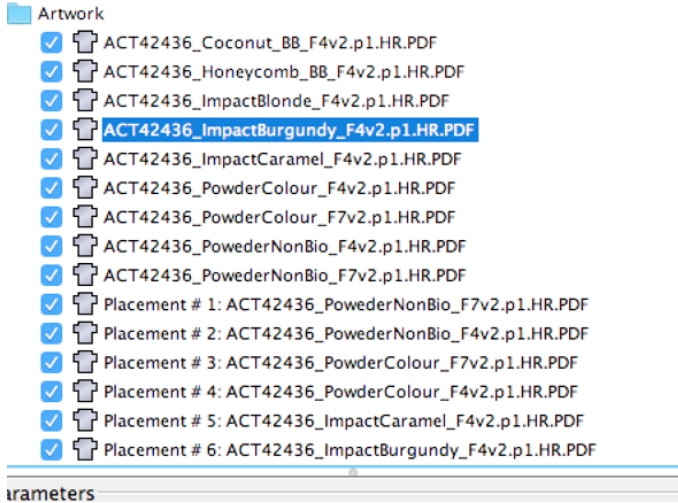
Artwork
ACT42436_Coconut_BB_F4v2.p1.HR.PDF
ACT42436_Honeycomb_BB_F4v2.p1.HR.PDF
ACT42436_ImpactBlonde_F4v2.p1.HR.PDF
ACT42436_ImpactBurgundy_F4v2.p1.HR.PDF
ACT42436_ImpactCaramel_F4v2.p1.HR.PDF
ACT42436_PowderColour_F4v2.p1.HR.PDF
ACT42436_PowderColour_F7v2.p1.HR.PDF
ACT42436_PowederNonBio_F4v2.p1.HR.PDF
ACT42436_PowederNonBio_F7v2.p1.HR.PDF
Placement # 1: ACT42436_PowederNonBio_F7v2.p1.HR.PDF
Placement # 2: ACT42436_PowederNonBio_F4v2.p1.HR.PDF
Placement # 3: ACT42436_PowderColour_F7v2.p1.HR.PDF
Placement # 4: ACT42436_PowderColour_F4v2.p1.HR.PDF
Placement # 5: ACT42436_ImpactCaramel_F4v2.p1.HR.PDF
Placement # 6: ACT42436_ImpactBurgundy_F4v2.p1.HR.PDF
arameters